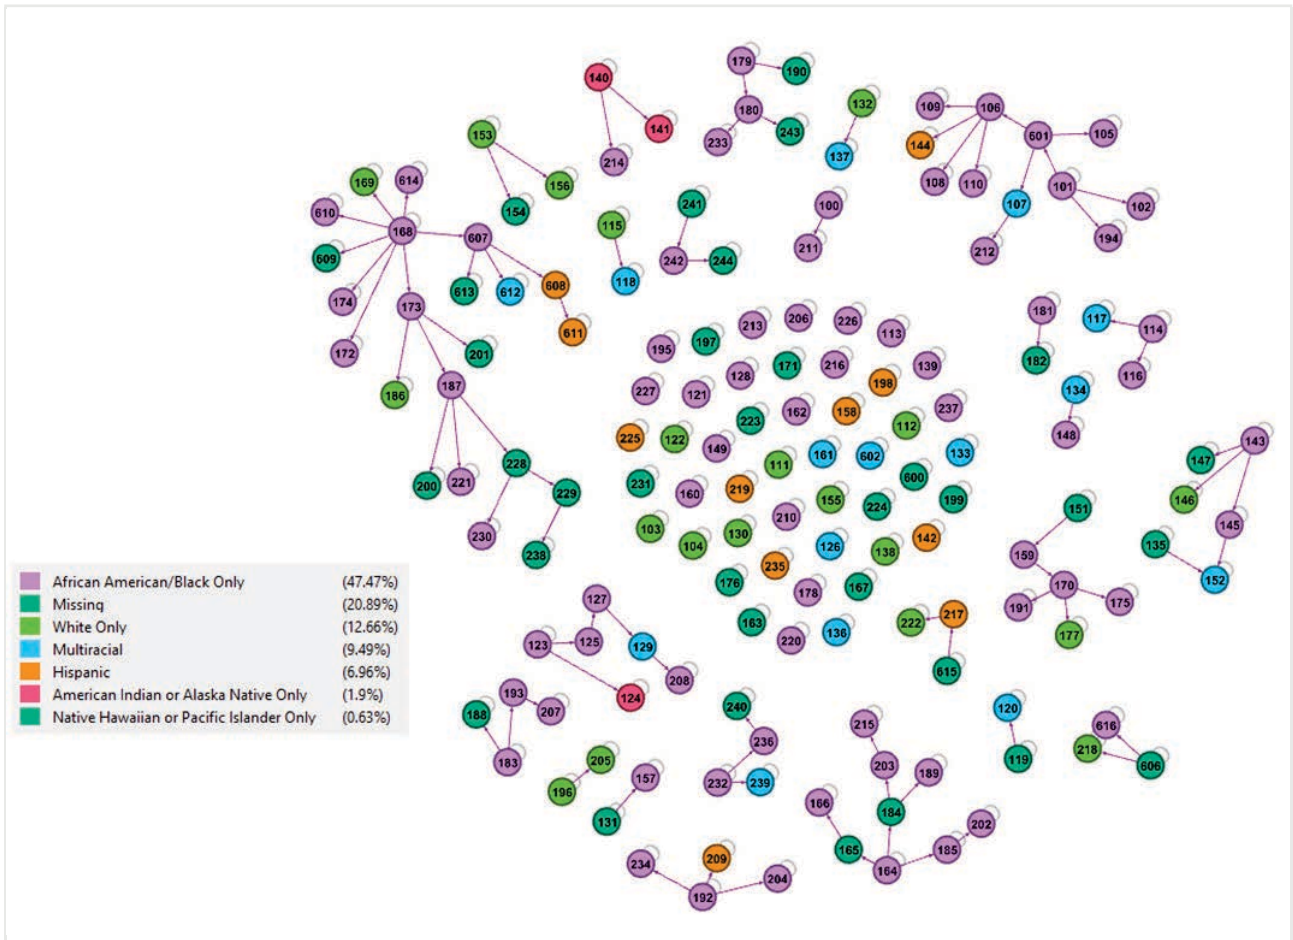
140
141
214
179
190
180
233
243
132
137
100
211
109
106
601
105
144
108
110
107
101
102
212
194
153
156
154
169
614
610
168
607
609
613
612
608
611
174
173
172
201
186
187
200
221
228
229
230
238
115
118
241
242
244
195
197
213
206
226
113
227
121
128
171
216
198
139
162
158
237
225
122
149
223
112
111
161
602
133
231
160
219
600
155
224
199
103
104
130
210
126
138
142
176
235
178
167
163
220
136
181
182
117
114
116
134
148
143
147
146
151
145
135
152
159
170
191
175
177
222
217
615
127
123
125
129
208
124
193
188
207
183
240
236
232
239
205
196
157
131
234
209
192
204
215
203
189
184
166
165
164
185
202
120
119
616
218
606

| | |
|---|---|
| African American/Black Only | (47.47%) |
| Missing | (20.89%) |
| White Only | (12.66%) |
| Multiracial | (9.49%) |
| Hispanic | (6.96%) |
| American Indian or Alaska Native Only | (1.9%) |
| Native Hawaiian or Pacific Islander Only | (0.63%) |